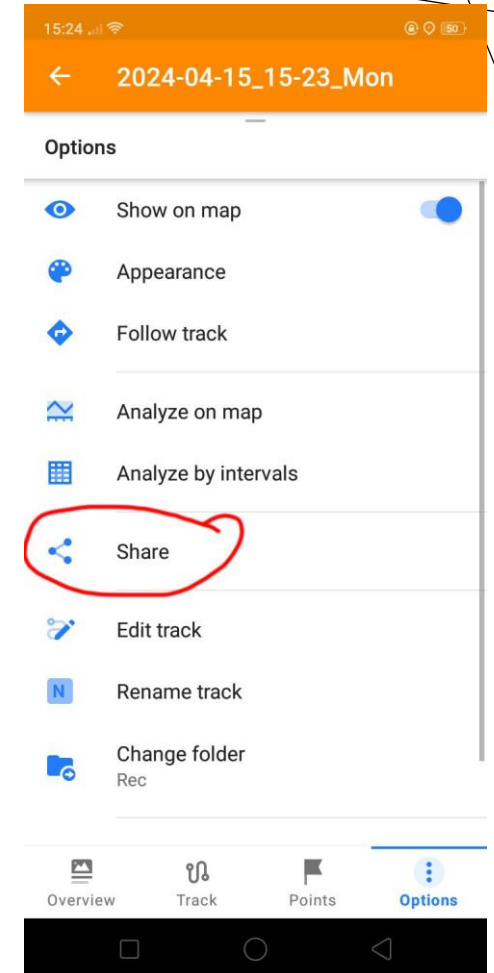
15:24 50

2024-04-15_15-23_Mon

Options

Show on map

Appearance

Follow track

Analyze on map

Analyze by intervals

Share

Edit track

N Rename track

Change folder
Rec

Overview Track Points Options